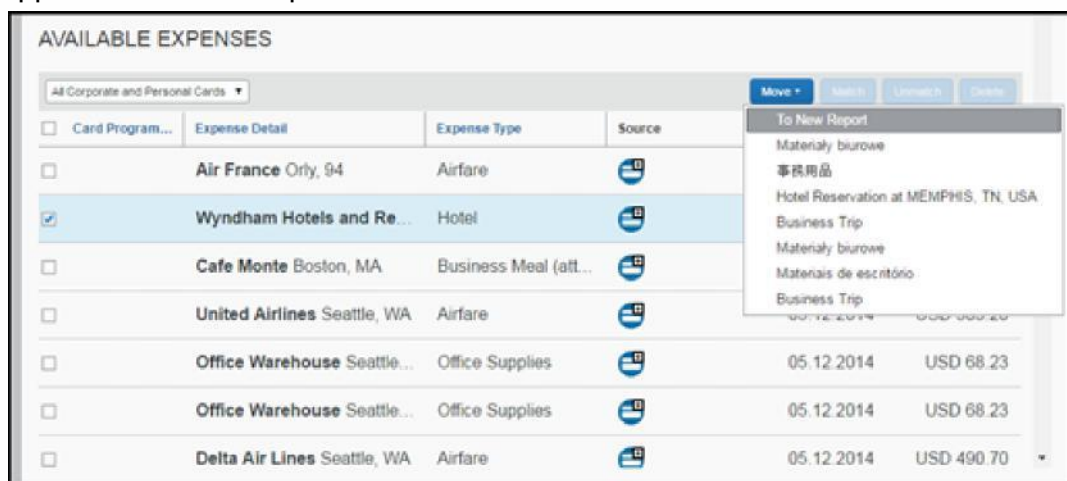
AVAILABLE EXPENSES

All Corporate and Personal Cards ▼

Move ▾ Match Unmatch Delete

| | Card Program... | Expense Detail | Expense Type | Source | | |
|---|---|---|---|---|---|---|
| ☐ | | **Air France** Orly, 94 | Airfare | | | |
| ☑ | | **Wyndham Hotels and Re...** | Hotel | | | |
| ☐ | | **Cafe Monte** Boston, MA | Business Meal (att... | | | |
| ☐ | | **United Airlines** Seattle, WA | Airfare | | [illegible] | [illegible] |
| ☐ | | **Office Warehouse** Seattle... | Office Supplies | | 05.12.2014 | USD 68.23 |
| ☐ | | **Office Warehouse** Seattle... | Office Supplies | | 05.12.2014 | USD 68.23 |
| ☐ | | **Delta Air Lines** Seattle, WA | Airfare | | 05.12.2014 | USD 490.70 |

To New Report
Materiały biurowe
事務用品
Hotel Reservation at MEMPHIS, TN, USA
Business Trip
Materiały biurowe
Materiais de escritório
Business Trip